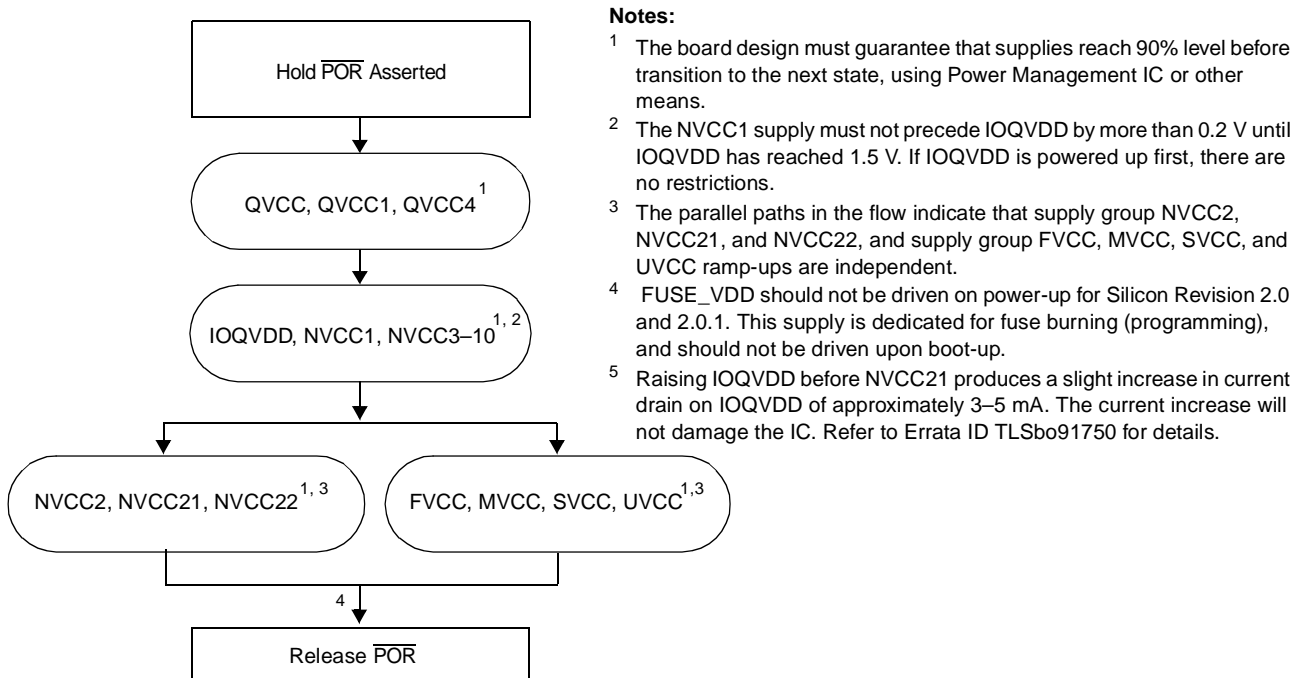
Hold $\overline{\text{POR}}$ Asserted

QVCC, QVCC1, QVCC4$^{1}$

IOQVDD, NVCC1, NVCC3–10$^{1, 2}$

NVCC2, NVCC21, NVCC22$^{1, 3}$

FVCC, MVCC, SVCC, UVCC$^{1,3}$

4

Release $\overline{\text{POR}}$

**Notes:**

$^{1}$ The board design must guarantee that supplies reach 90% level before transition to the next state, using Power Management IC or other means.

$^{2}$ The NVCC1 supply must not precede IOQVDD by more than 0.2 V until IOQVDD has reached 1.5 V. If IOQVDD is powered up first, there are no restrictions.

$^{3}$ The parallel paths in the flow indicate that supply group NVCC2, NVCC21, and NVCC22, and supply group FVCC, MVCC, SVCC, and UVCC ramp-ups are independent.

$^{4}$ FUSE_VDD should not be driven on power-up for Silicon Revision 2.0 and 2.0.1. This supply is dedicated for fuse burning (programming), and should not be driven upon boot-up.

$^{5}$ Raising IOQVDD before NVCC21 produces a slight increase in current drain on IOQVDD of approximately 3–5 mA. The current increase will not damage the IC. Refer to Errata ID TLSbo91750 for details.